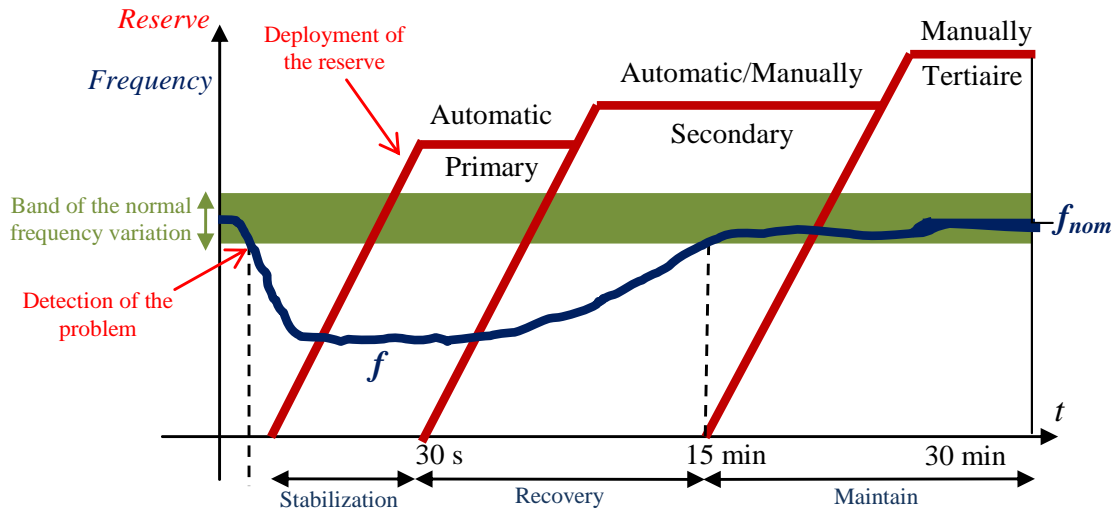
Reserve

Frequency

Deployment of the reserve

Automatic

Primary

Automatic/Manually

Secondary

Manually

Tertiaire

Band of the normal frequency variation

$f_{nom}$

Detection of the problem

$f$

$t$

30 s

15 min

30 min

Stabilization

Recovery

Maintain